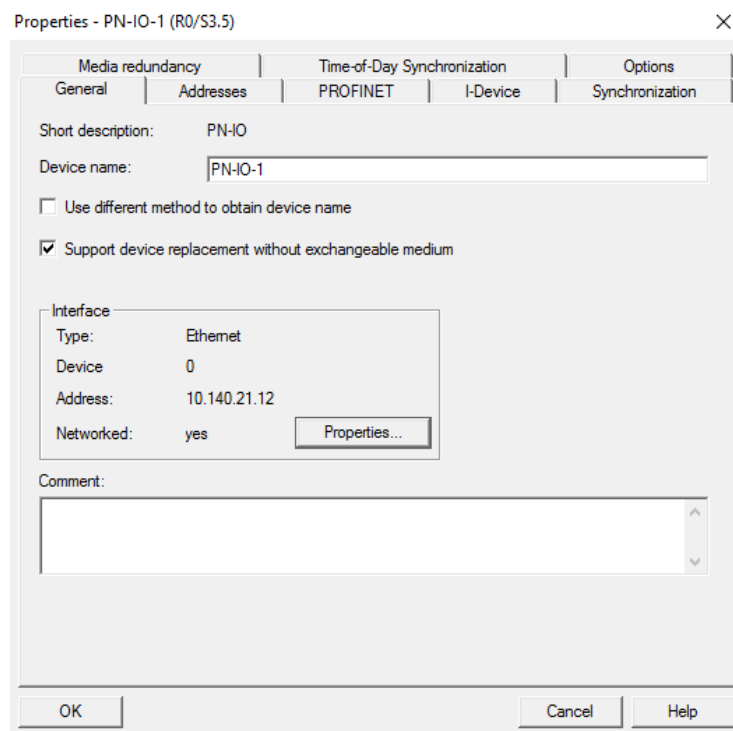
Properties - PN-IO-1 (R0/S3.5)

Media redundancy | Time-of-Day Synchronization | Options
General | Addresses | PROFINET | I-Device | Synchronization

Short description: PN-IO

Device name: PN-IO-1

Use different method to obtain device name

Support device replacement without exchangeable medium

Interface
Type: Ethernet
Device 0
Address: 10.140.21.12
Networked: yes
Properties...

Comment:

OK
Cancel
Help